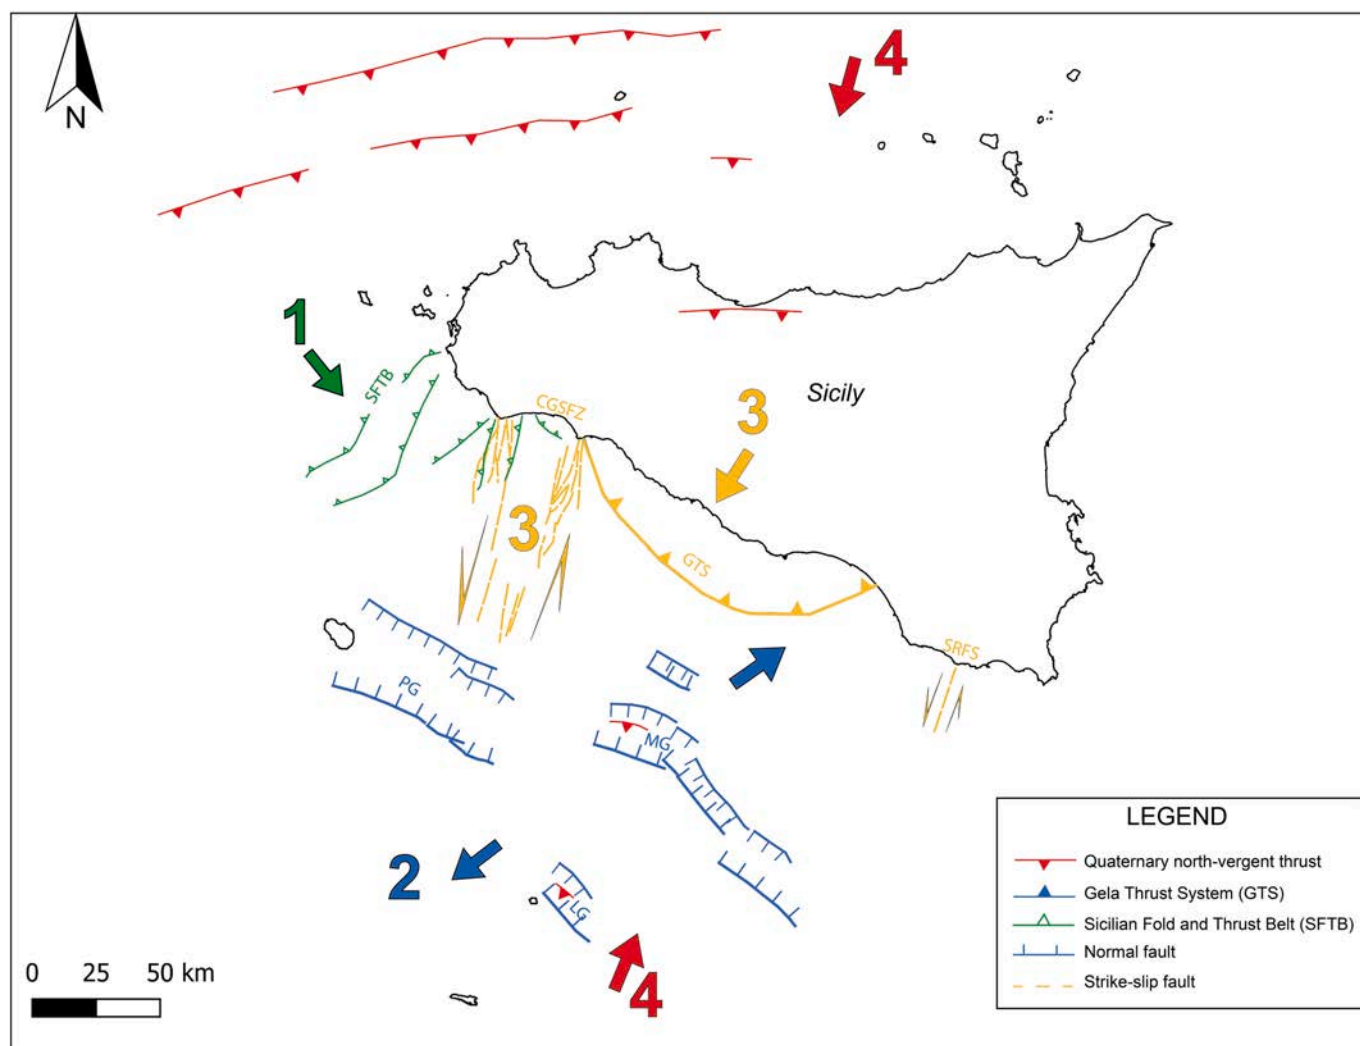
N

4

1

SFTB

CGSFZ

3

Sicily

3

GTS

SRFS

PG

MG

2

LG

4

0 25 50 km

LEGEND

Quaternary north-vergent thrust

Gela Thrust System (GTS)

Sicilian Fold and Thrust Belt (SFTB)

Normal fault

Strike-slip fault